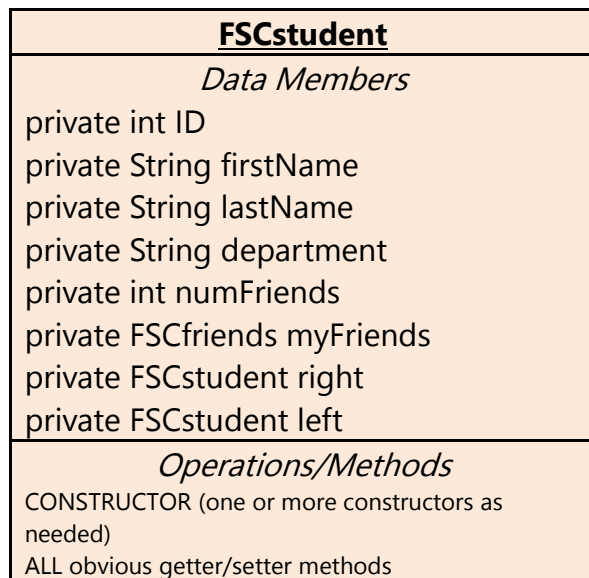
**FSCstudent**

*Data Members*

private int ID
private String firstName
private String lastName
private String department
private int numFriends
private FSCfriends myFriends
private FSCstudent right
private FSCstudent left

*Operations/Methods*

CONSTRUCTOR (one or more constructors as needed)
ALL obvious getter/setter methods